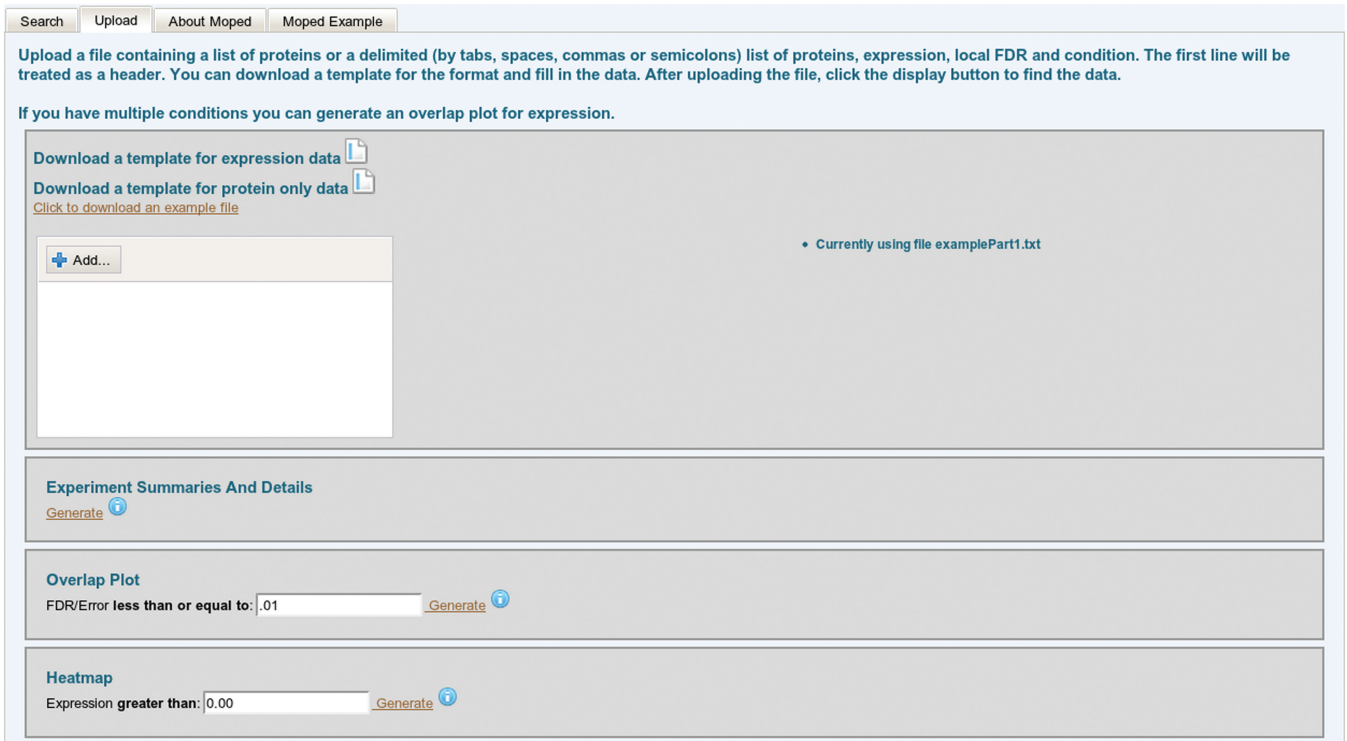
Search | Upload | About Moped | Moped Example

Upload a file containing a list of proteins or a delimited (by tabs, spaces, commas or semicolons) list of proteins, expression, local FDR and condition. The first line will be treated as a header. You can download a template for the format and fill in the data. After uploading the file, click the display button to find the data.

If you have multiple conditions you can generate an overlap plot for expression.

Download a template for expression data

Download a template for protein only data

Click to download an example file

Add...

• Currently using file examplePart1.txt

Experiment Summaries And Details

Generate

Overlap Plot

FDR/Error less than or equal to: .01 Generate

Heatmap

Expression greater than: 0.00 Generate